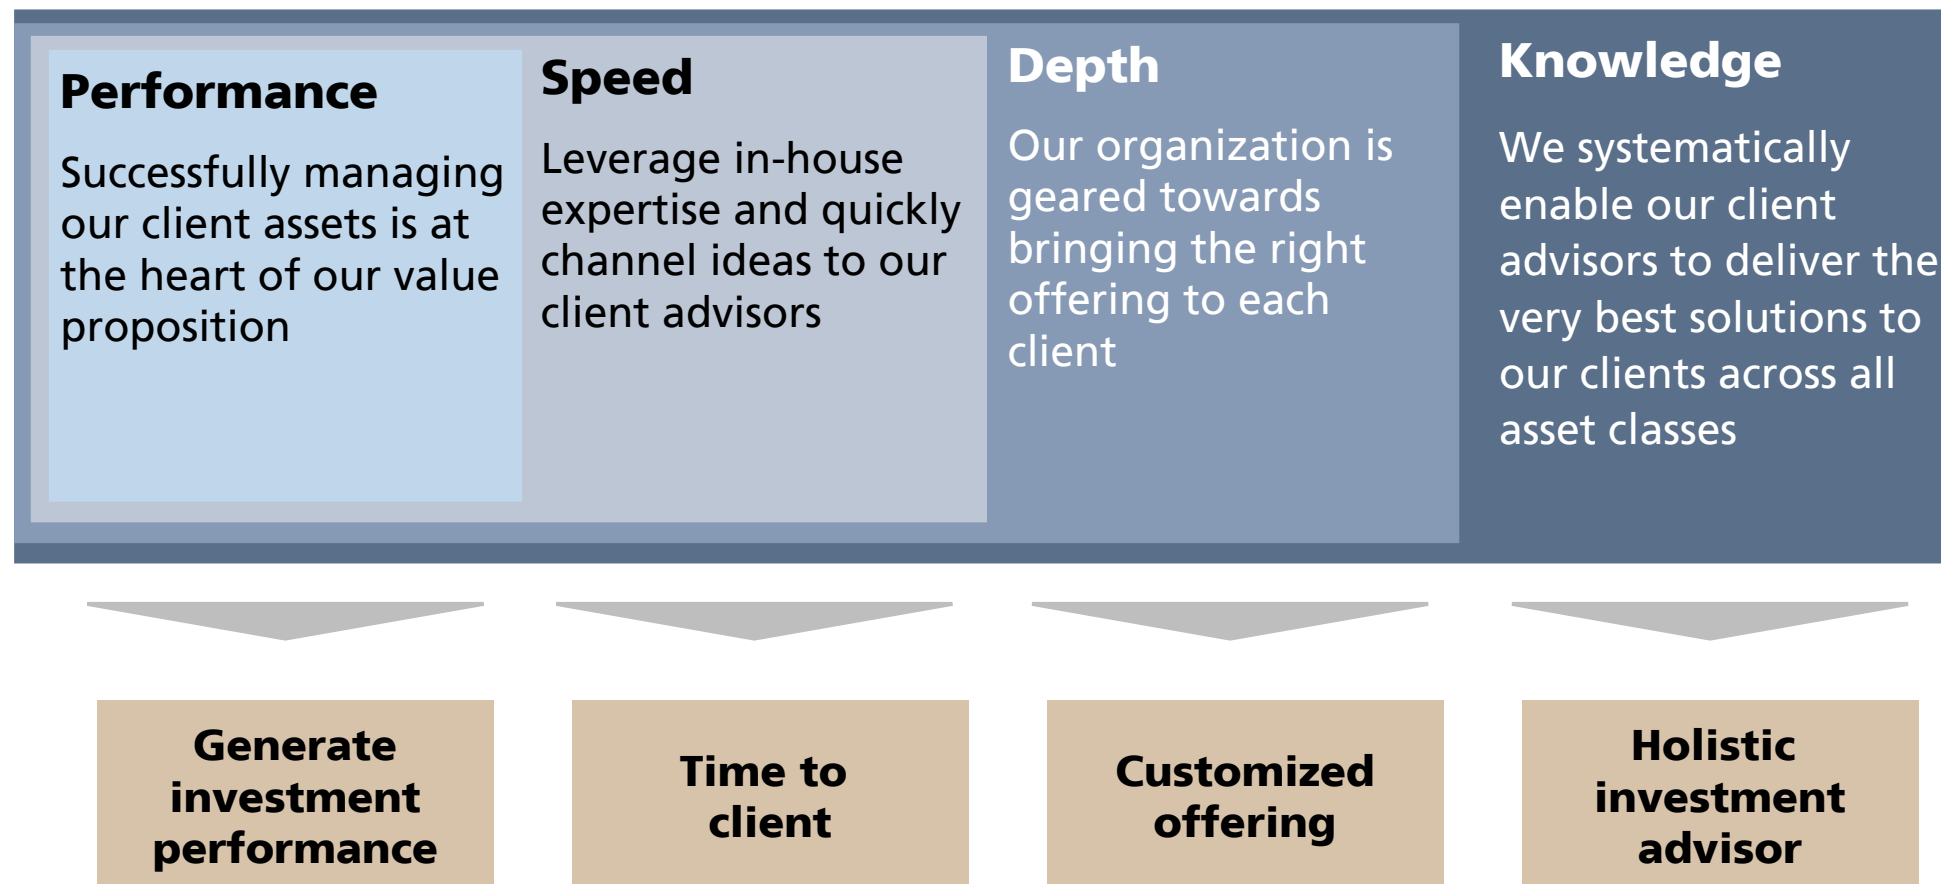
Performance

Successfully managing our client assets is at the heart of our value proposition

Speed

Leverage in-house expertise and quickly channel ideas to our client advisors

Depth

Our organization is geared towards bringing the right offering to each client

Knowledge

We systematically enable our client advisors to deliver the very best solutions to our clients across all asset classes

Generate investment performance

Time to client

Customized offering

Holistic investment advisor